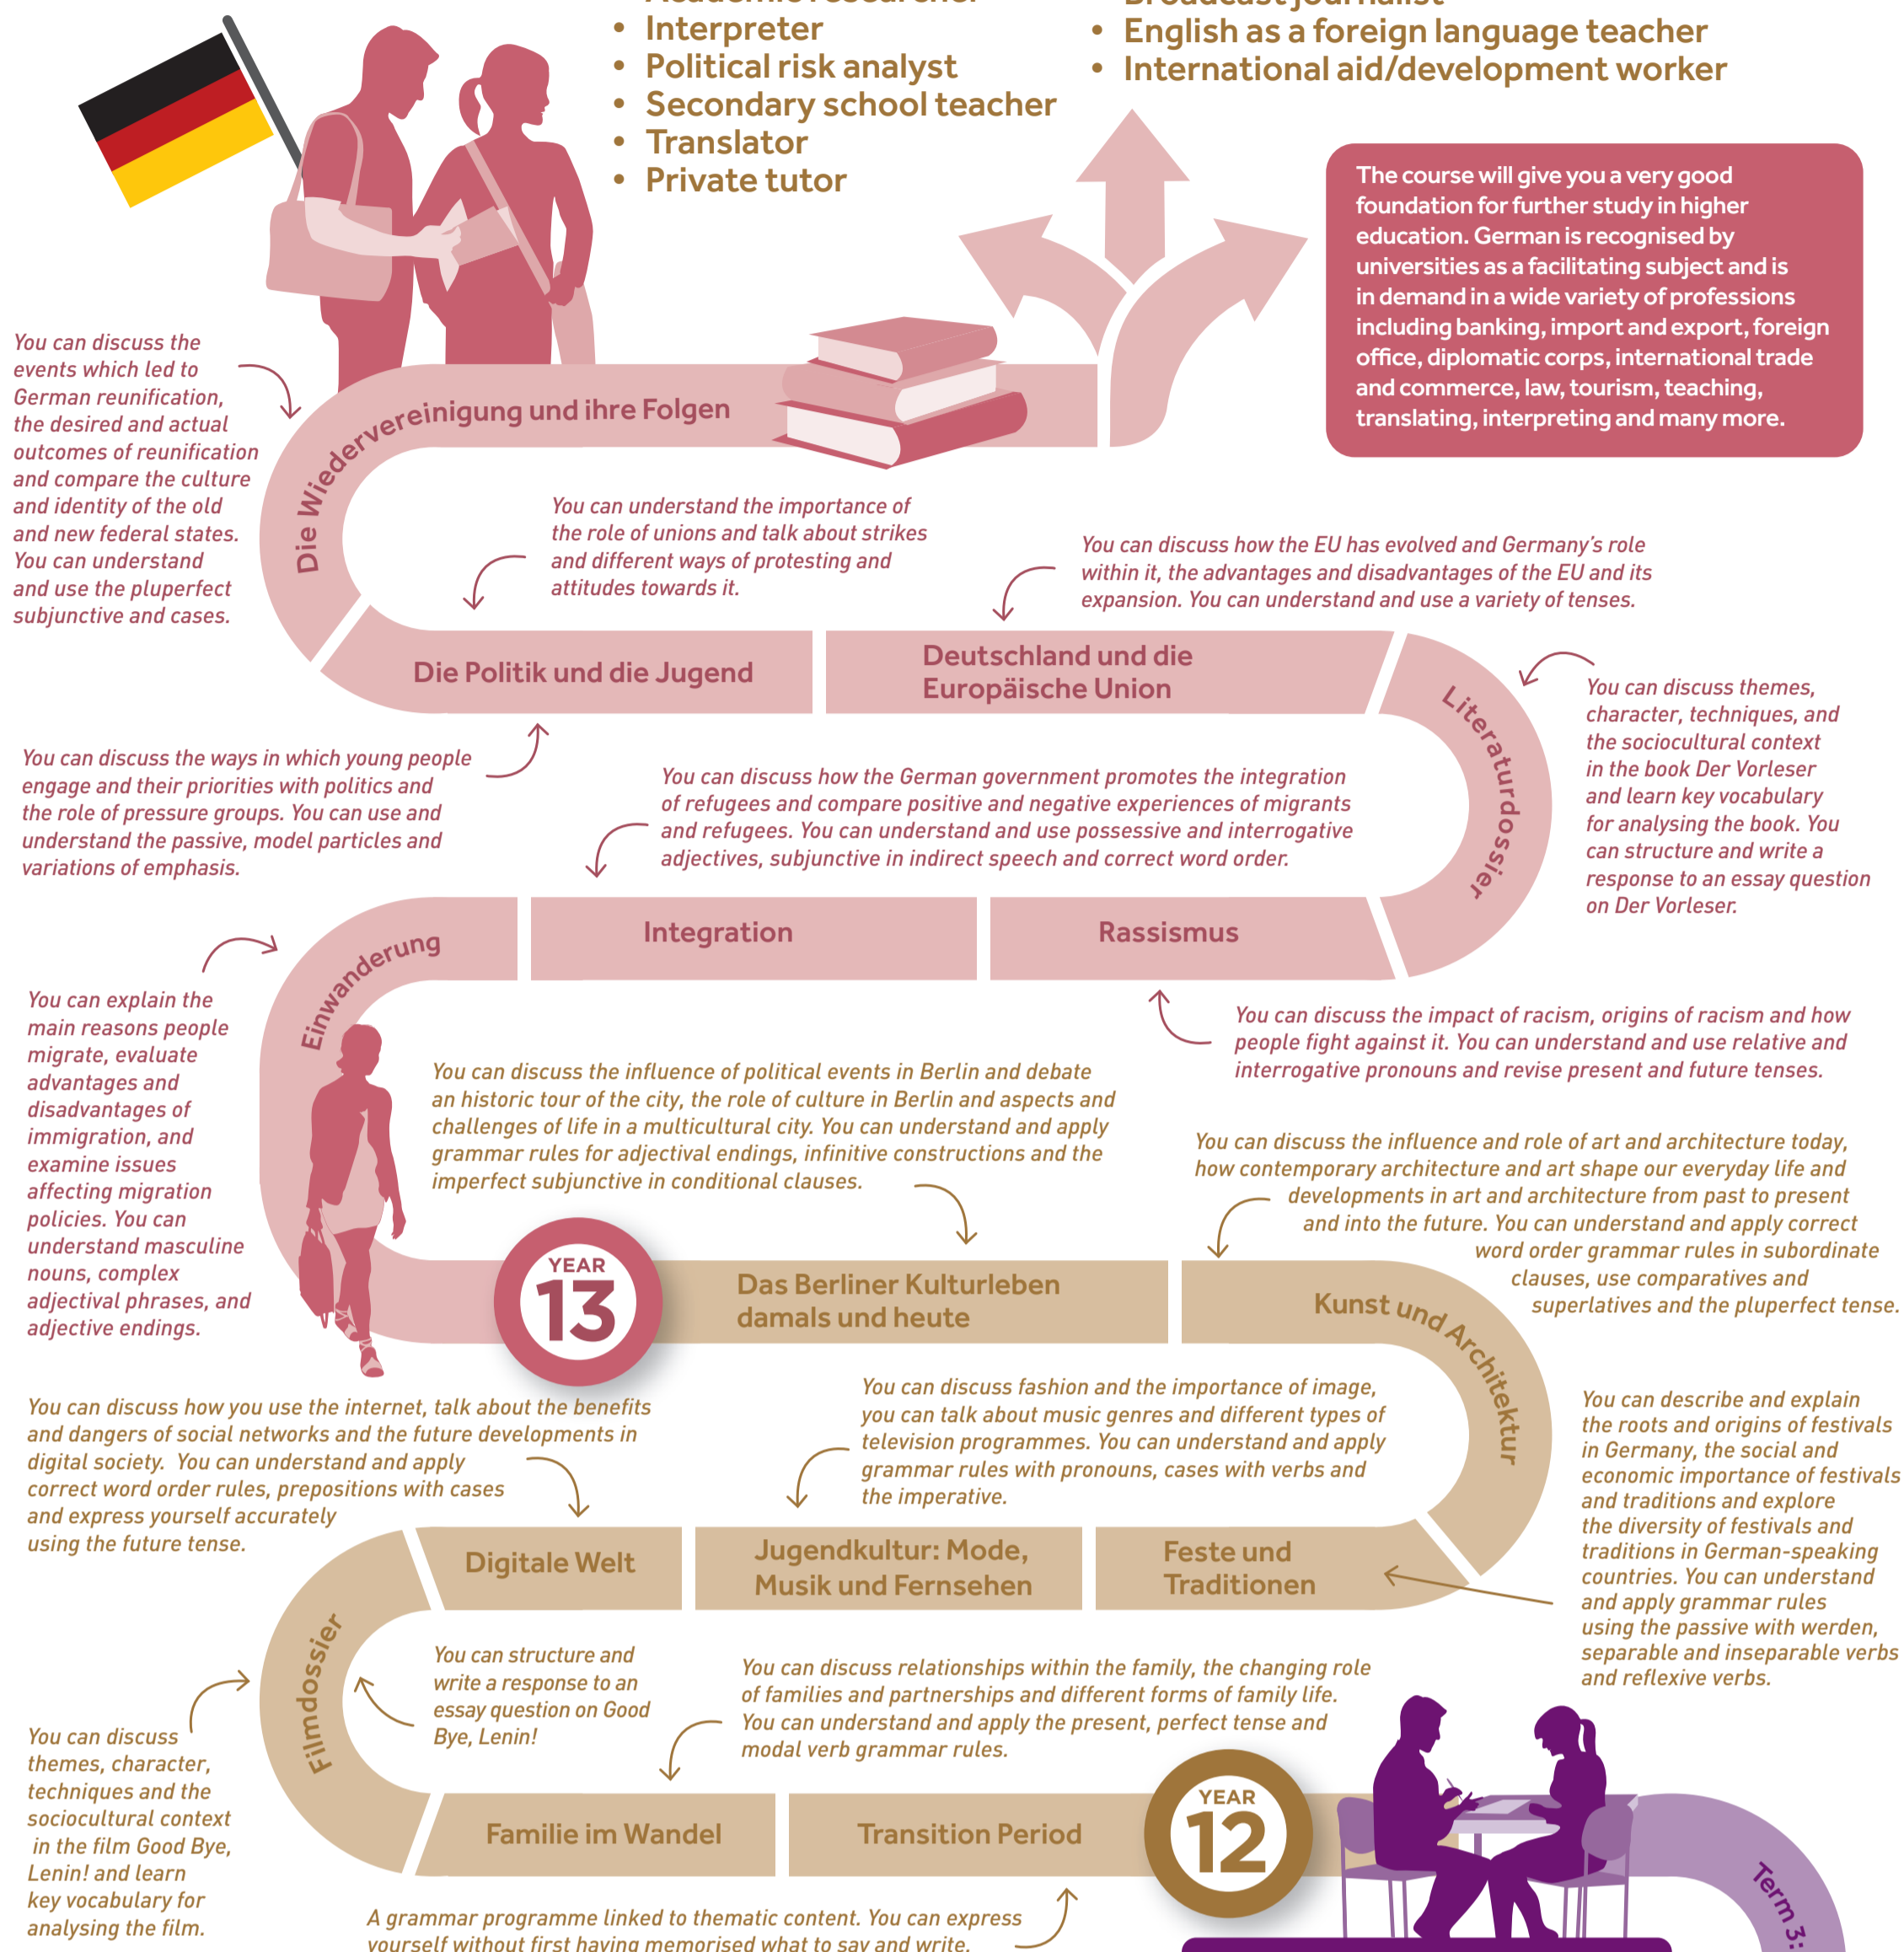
Academic researcher
• Interpreter
• Political risk analyst
• Secondary school teacher
• Translator
• Private tutor

Broadcast journalist
• English as a foreign language teacher
• International aid/development worker

The course will give you a very good foundation for further study in higher education. German is recognised by universities as a facilitating subject and is in demand in a wide variety of professions including banking, import and export, foreign office, diplomatic corps, international trade and commerce, law, tourism, teaching, translating, interpreting and many more.

You can discuss the events which led to German reunification, the desired and actual outcomes of reunification and compare the culture and identity of the old and new federal states. You can understand and use the pluperfect subjunctive and cases.

Die Wiedervereinigung und ihre Folgen

You can understand the importance of the role of unions and talk about strikes and different ways of protesting and attitudes towards it.

You can discuss how the EU has evolved and Germany's role within it, the advantages and disadvantages of the EU and its expansion. You can understand and use a variety of tenses.

Die Politik und die Jugend

Deutschland und die Europäische Union

Literaturdossier

You can discuss themes, character, techniques, and the sociocultural context in the book Der Vorleser and learn key vocabulary for analysing the book. You can structure and write a response to an essay question on Der Vorleser.

You can discuss the ways in which young people engage and their priorities with politics and the role of pressure groups. You can use and understand the passive, model particles and variations of emphasis.

You can discuss how the German government promotes the integration of refugees and compare positive and negative experiences of migrants and refugees. You can understand and use possessive and interrogative adjectives, subjunctive in indirect speech and correct word order.

Einwanderung

Integration

Rassismus

You can explain the main reasons people migrate, evaluate advantages and disadvantages of immigration, and examine issues affecting migration policies. You can understand masculine nouns, complex adjectival phrases, and adjective endings.

You can discuss the impact of racism, origins of racism and how people fight against it. You can understand and use relative and interrogative pronouns and revise present and future tenses.

You can discuss the influence of political events in Berlin and debate an historic tour of the city, the role of culture in Berlin and aspects and challenges of life in a multicultural city. You can understand and apply grammar rules for adjectival endings, infinitive constructions and the imperfect subjunctive in conditional clauses.

You can discuss the influence and role of art and architecture today, how contemporary architecture and art shape our everyday life and developments in art and architecture from past to present and into the future. You can understand and apply correct word order grammar rules in subordinate clauses, use comparatives and superlatives and the pluperfect tense.

YEAR 13

Das Berliner Kulturleben damals und heute

Kunst und Architektur

You can discuss how you use the internet, talk about the benefits and dangers of social networks and the future developments in digital society. You can understand and apply correct word order rules, prepositions with cases and express yourself accurately using the future tense.

You can discuss fashion and the importance of image, you can talk about music genres and different types of television programmes. You can understand and apply grammar rules with pronouns, cases with verbs and the imperative.

You can describe and explain the roots and origins of festivals in Germany, the social and economic importance of festivals and traditions and explore the diversity of festivals and traditions in German-speaking countries. You can understand and apply grammar rules using the passive with werden, separable and inseparable verbs and reflexive verbs.

Digitale Welt

Jugendkultur: Mode, Musik und Fernsehen

Feste und Traditionen

Filmdossier

You can structure and write a response to an essay question on Good Bye, Lenin!

You can discuss relationships within the family, the changing role of families and partnerships and different forms of family life. You can understand and apply the present, perfect tense and modal verb grammar rules.

You can discuss themes, character, techniques and the sociocultural context in the film Good Bye, Lenin! and learn key vocabulary for analysing the film.

Familie im Wandel

Transition Period

YEAR 12

Term 3:

A grammar programme linked to thematic content. You can express yourself without first having memorised what to say and write.